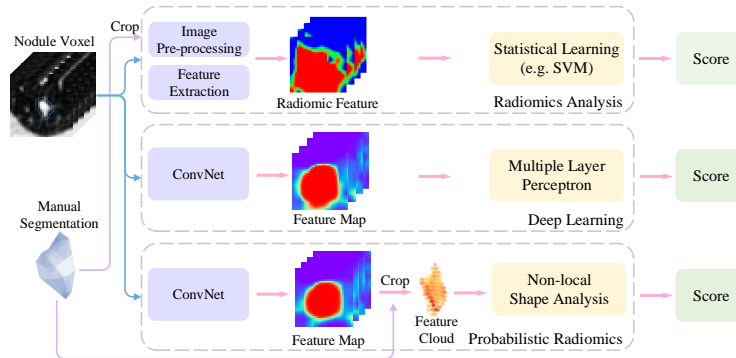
Nodule Voxel

Crop

Image Pre-processing

Feature Extraction

Radiomic Feature

Statistical Learning (e.g. SVM)

Score

Radiomics Analysis

ConvNet

Feature Map

Multiple Layer Perceptron

Score

Deep Learning

Manual Segmentation

ConvNet

Feature Map

Crop

Feature Cloud

Non-local Shape Analysis

Score

Probabilistic Radiomics